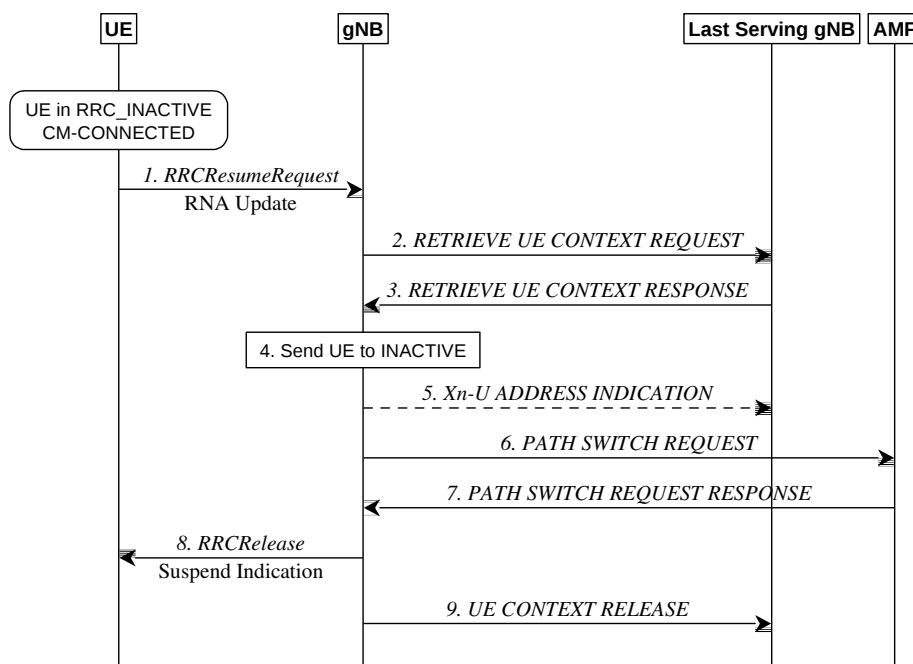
UE

gNB

Last Serving gNB

AMF

UE in RRC_INACTIVE CM-CONNECTED

1. RRCResumeRequest

RNA Update

2. RETRIEVE UE CONTEXT REQUEST

3. RETRIEVE UE CONTEXT RESPONSE

4. Send UE to INACTIVE

5. Xn-U ADDRESS INDICATION

6. PATH SWITCH REQUEST

7. PATH SWITCH REQUEST RESPONSE

8. RRCRelease

Suspend Indication

9. UE CONTEXT RELEASE